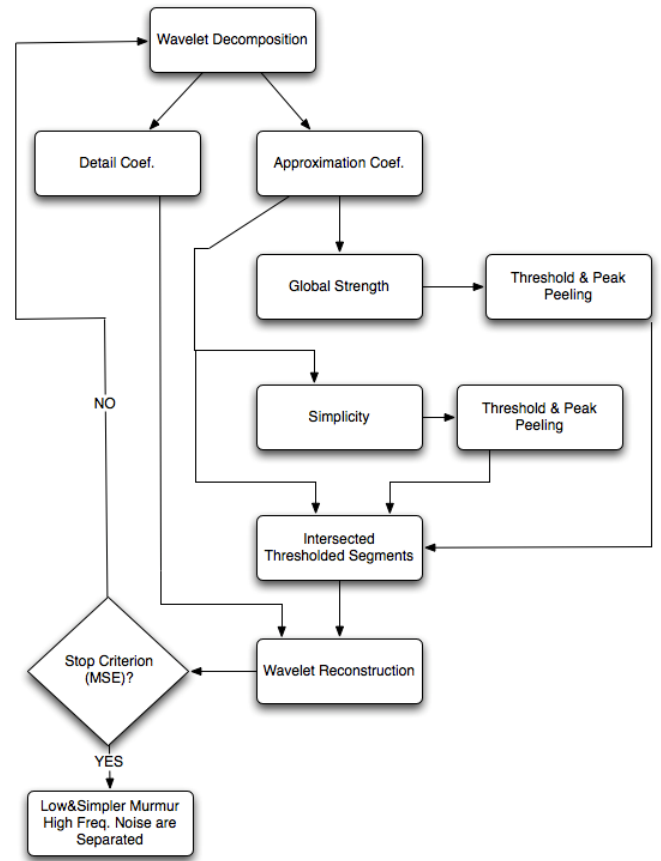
Wavelet Decomposition

Detail Coef.

Approximation Coef.

Global Strength

Threshold & Peak Peeling

NO

Simplicity

Threshold & Peak Peeling

Intersected Thresholded Segments

Stop Criterion (MSE)?

Wavelet Reconstruction

YES

Low&Simpler Murmur High Freq. Noise are Separated